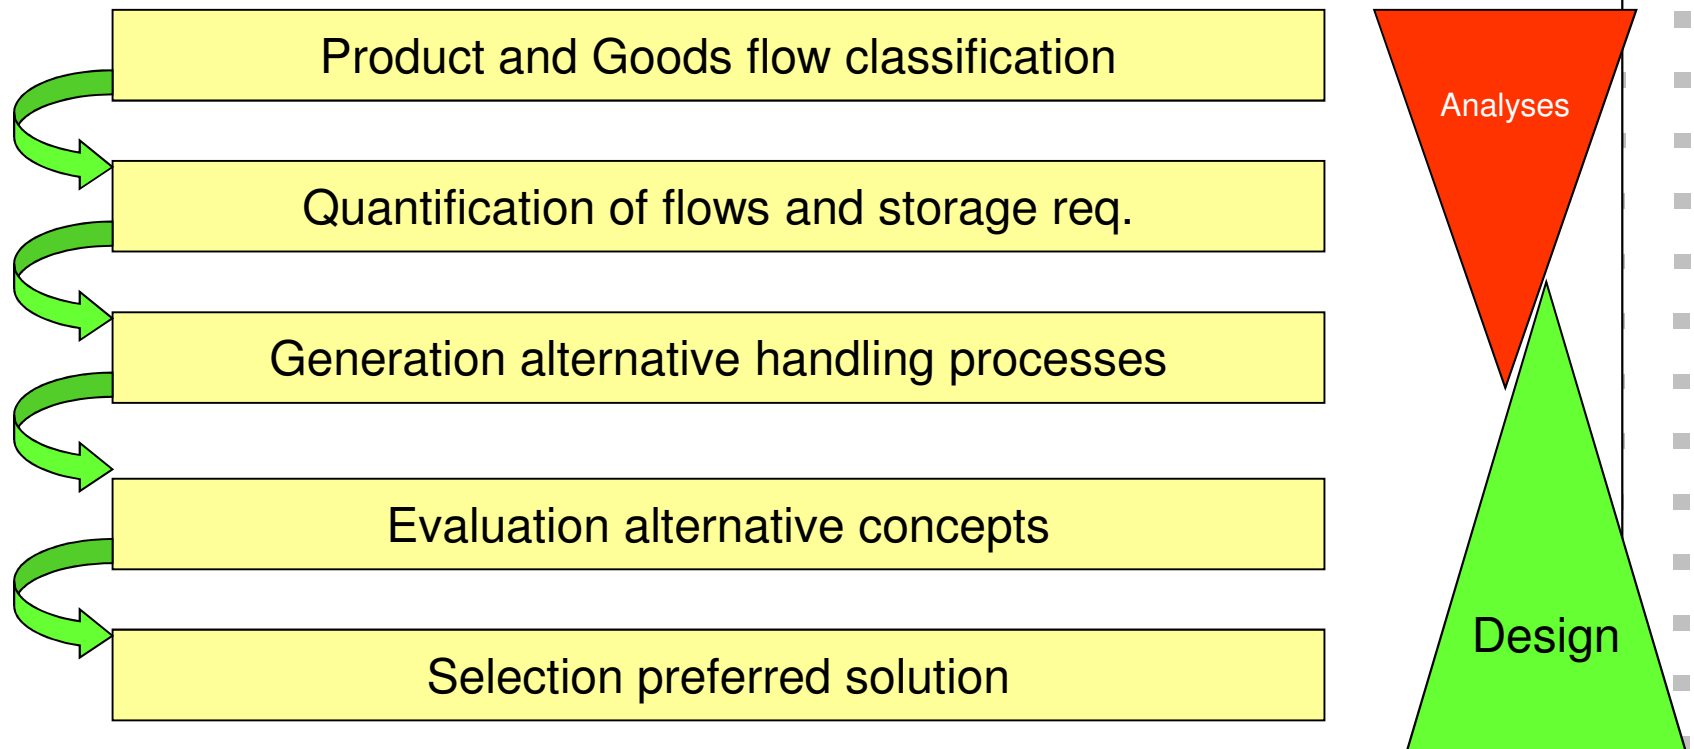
Product and Goods flow classification

Quantification of flows and storage req.

Generation alternative handling processes

Evaluation alternative concepts

Selection preferred solution

Analyses

Design